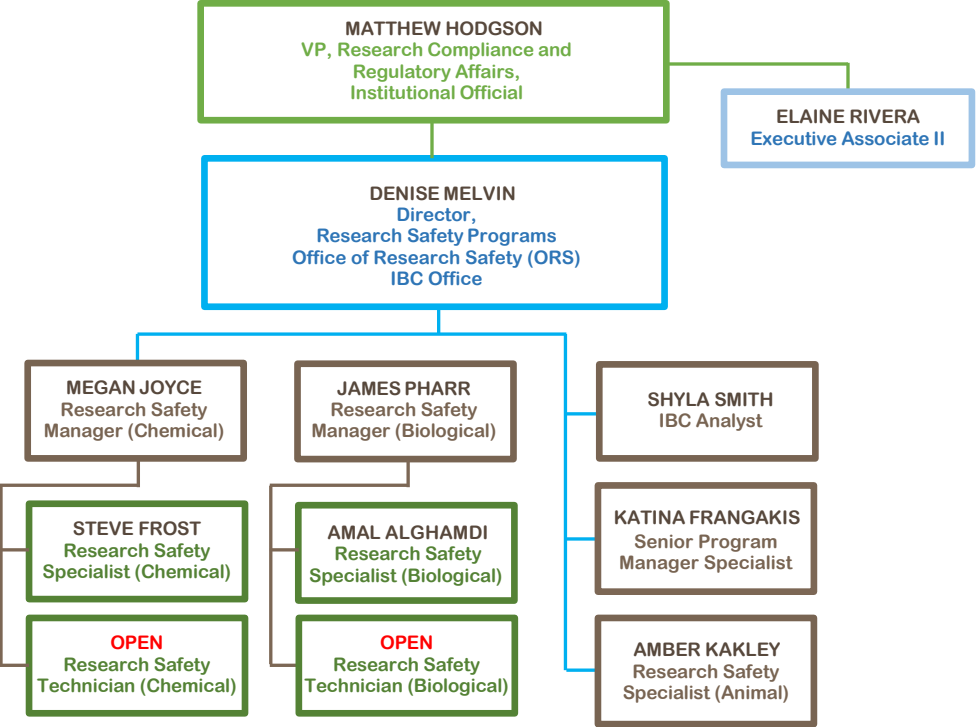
MATTHEW HODGSON
VP, Research Compliance and Regulatory Affairs, Institutional Official

ELAINE RIVERA
Executive Associate II

DENISE MELVIN
Director,
Research Safety Programs
Office of Research Safety (ORS)
IBC Office

MEGAN JOYCE
Research Safety Manager (Chemical)

STEVE FROST
Research Safety Specialist (Chemical)

OPEN
Research Safety Technician (Chemical)

JAMES PHARR
Research Safety Manager (Biological)

AMAL ALGHAMDI
Research Safety Specialist (Biological)

OPEN
Research Safety Technician (Biological)

SHYLA SMITH
IBC Analyst

KATINA FRANGAKIS
Senior Program Manager Specialist

AMBER KAKLEY
Research Safety Specialist (Animal)